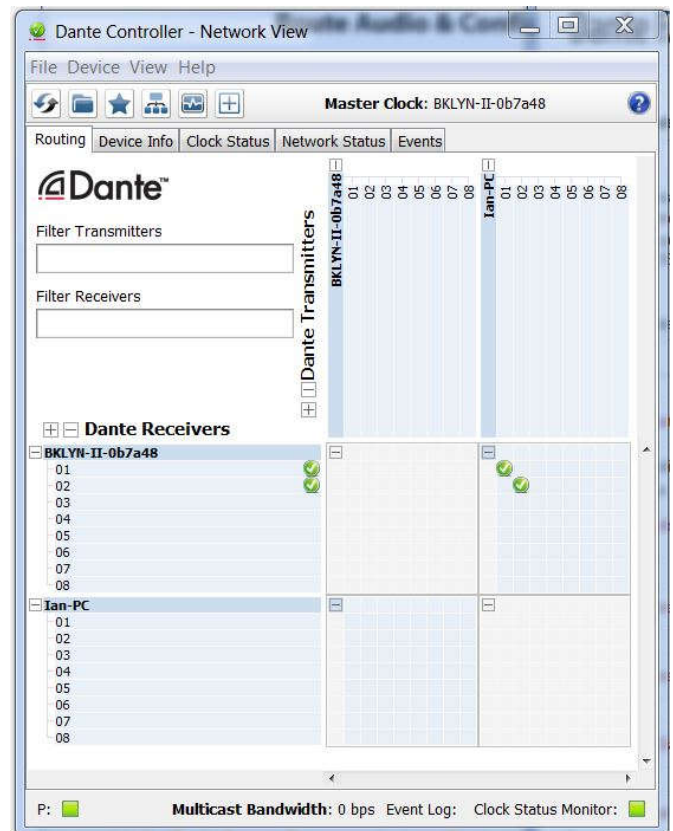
Dante Controller - Network View

File Device View Help

Master Clock: BKLYN-II-0b7a48

Routing | Device Info | Clock Status | Network Status | Events

Dante™

Filter Transmitters

Filter Receivers

Dante Transmitters

BKLYN-II-0b7a48
01
02
03
04
05
06
07
08

Ian-PC
01
02
03
04
05
06
07
08

Dante Receivers

BKLYN-II-0b7a48
01
02
03
04
05
06
07
08

Ian-PC
01
02
03
04
05
06
07
08

P:

Multicast Bandwidth: 0 bps Event Log: Clock Status Monitor: